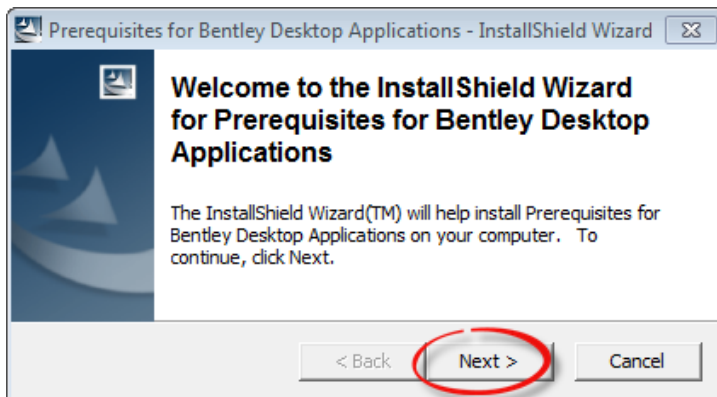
Prerequisites for Bentley Desktop Applications - InstallShield Wizard

Welcome to the InstallShield Wizard for Prerequisites for Bentley Desktop Applications

The InstallShield Wizard(TM) will help install Prerequisites for Bentley Desktop Applications on your computer. To continue, click Next.

< Back

Next >

Cancel